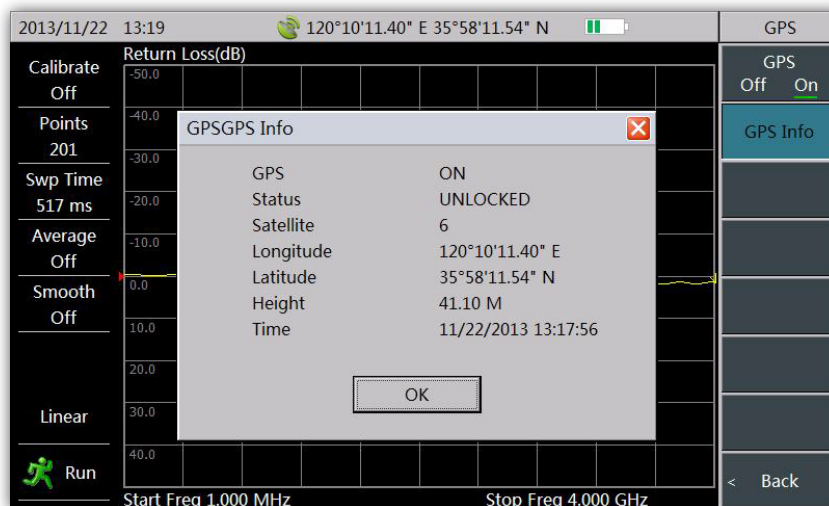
2013/11/22 13:19 120°10'11.40" E 35°58'11.54" N

GPS

Calibrate Off

Points 201

Swp Time 517 ms

Average Off

Smooth Off

Linear

Run

Return Loss(dB)

-50.0

-40.0

-30.0

-20.0

-10.0

0.0

10.0

20.0

30.0

40.0

Start Freq 1.000 MHz

Stop Freq 4.000 GHz

GPS
Off On

GPS Info

< Back

GPSGPS Info

| | |
|---|---|
| GPS | ON |
| Status | UNLOCKED |
| Satellite | 6 |
| Longitude | 120°10'11.40" E |
| Latitude | 35°58'11.54" N |
| Height | 41.10 M |
| Time | 11/22/2013 13:17:56 |

OK